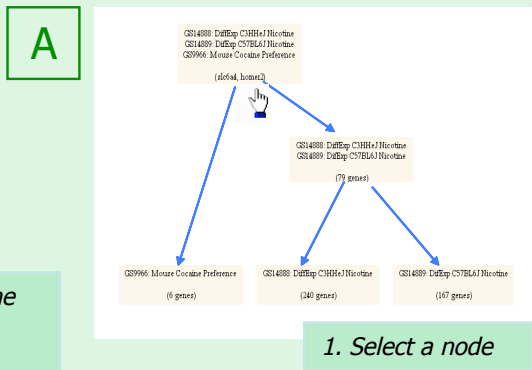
A

GS14888: DiffExp C3HHeJ Nicotine
GS14889: DiffExp C57BL6J Nicotine
GS9966: Mouse Cocaine Preference

(slc6a4, homer2)

GS14888: DiffExp C3HHeJ Nicotine
GS14889: DiffExp C57BL6J Nicotine

(79 genes)

GS9966: Mouse Cocaine Preference

(6 genes)

GS14888: DiffExp C3HHeJ Nicotine

(240 genes)

GS14889: DiffExp C57BL6J Nicotine

(167 genes)

ne

1. Select a node